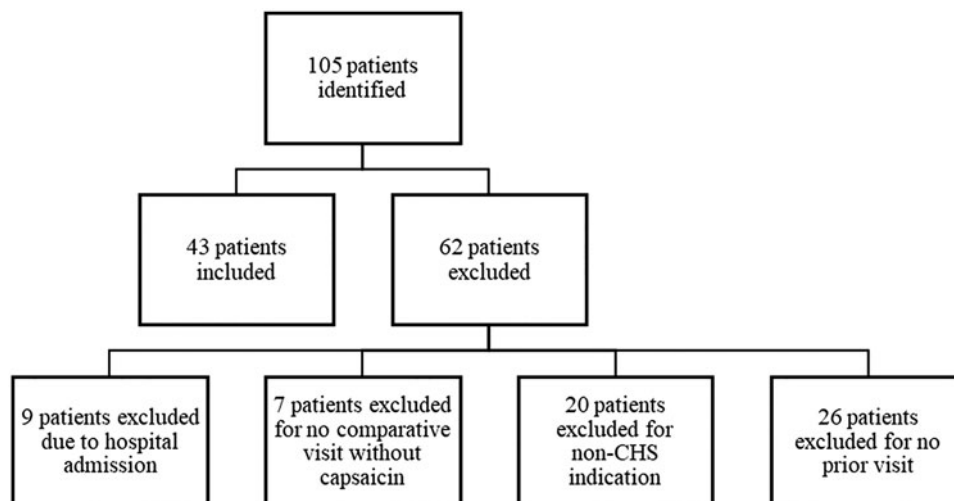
105 patients identified

43 patients included

62 patients excluded

9 patients excluded due to hospital admission

7 patients excluded for no comparative visit without capsaicin

20 patients excluded for non-CHS indication

26 patients excluded for no prior visit